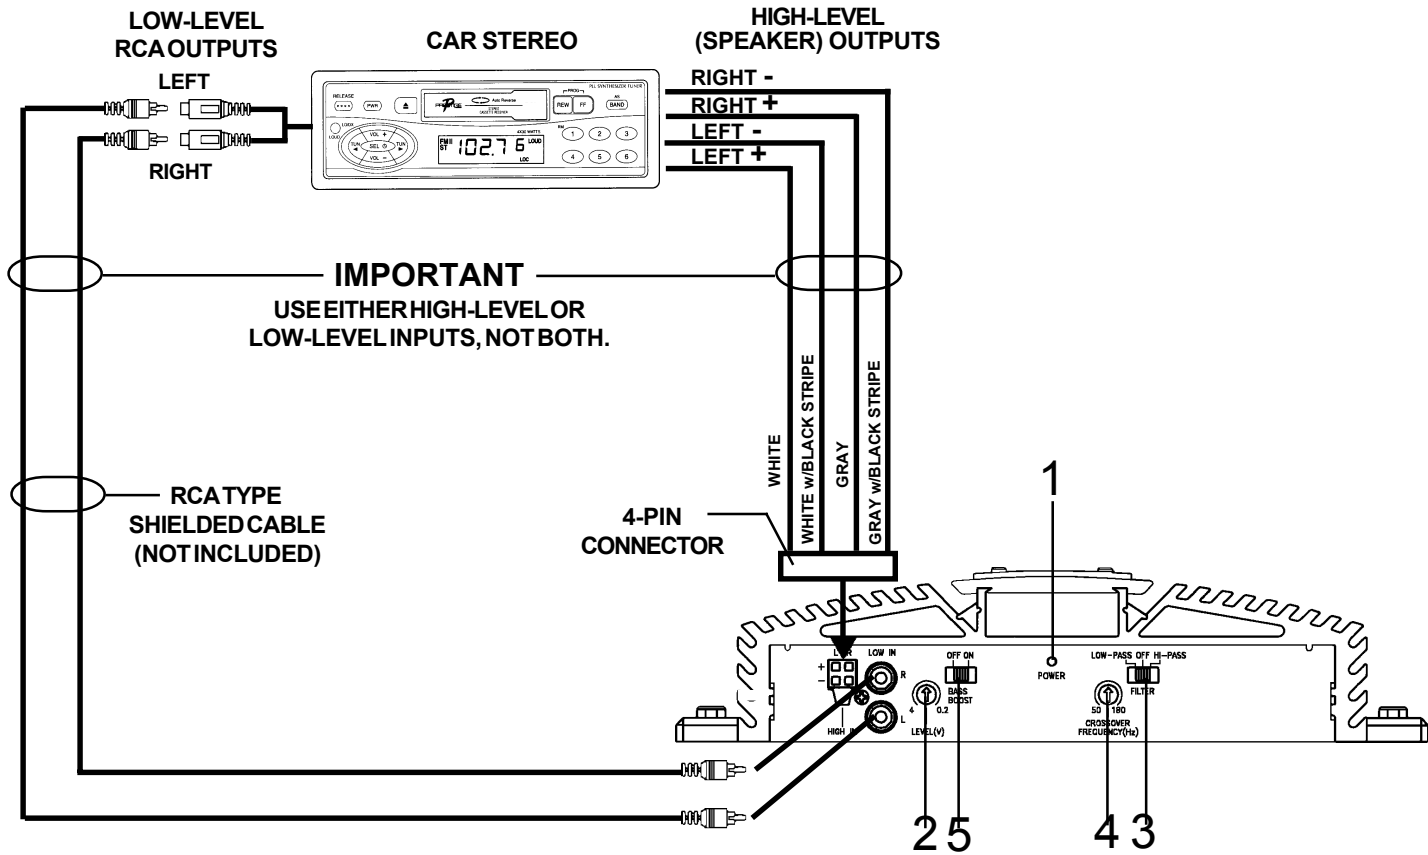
LOW-LEVEL RCA OUTPUTS

CAR STEREO

HIGH-LEVEL (SPEAKER) OUTPUTS

LEFT

RIGHT

RELEASE

PWR

Auto Reverse

PLL SYNTHESIZER TUNER

PROG

REW FF

BAND

LOUD

VOL +

TUN

SEL

VOL −

FM II ST

102.7 6

LOUD

LOC

1 2 3

4 5 6

RIGHT -

RIGHT +

LEFT -

LEFT +

IMPORTANT

USE EITHER HIGH-LEVEL OR LOW-LEVEL INPUTS, NOT BOTH.

WHITE

WHITE w/BLACK STRIPE

GRAY

GRAY w/BLACK STRIPE

RCA TYPE SHIELDED CABLE (NOT INCLUDED)

4-PIN CONNECTOR

1

L R

LOW IN

R

L

HIGH IN

4 0.2

LEVEL(V)

OFF ON

BASS BOOST

POWER

50 180

CROSSOVER FREQUENCY(Hz)

LOW-PASS OFF HI-PASS

FILTER

2 5

4 3